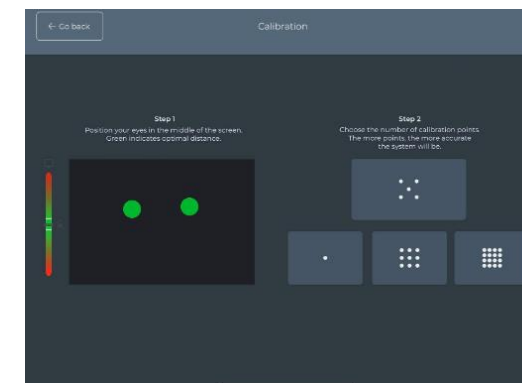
← Go back

Calibration

Step 1
Position your eyes in the middle of the screen. Green indicates optimal distance.

Step 2
Choose the number of calibration points. The more points, the more accurate the system will be.